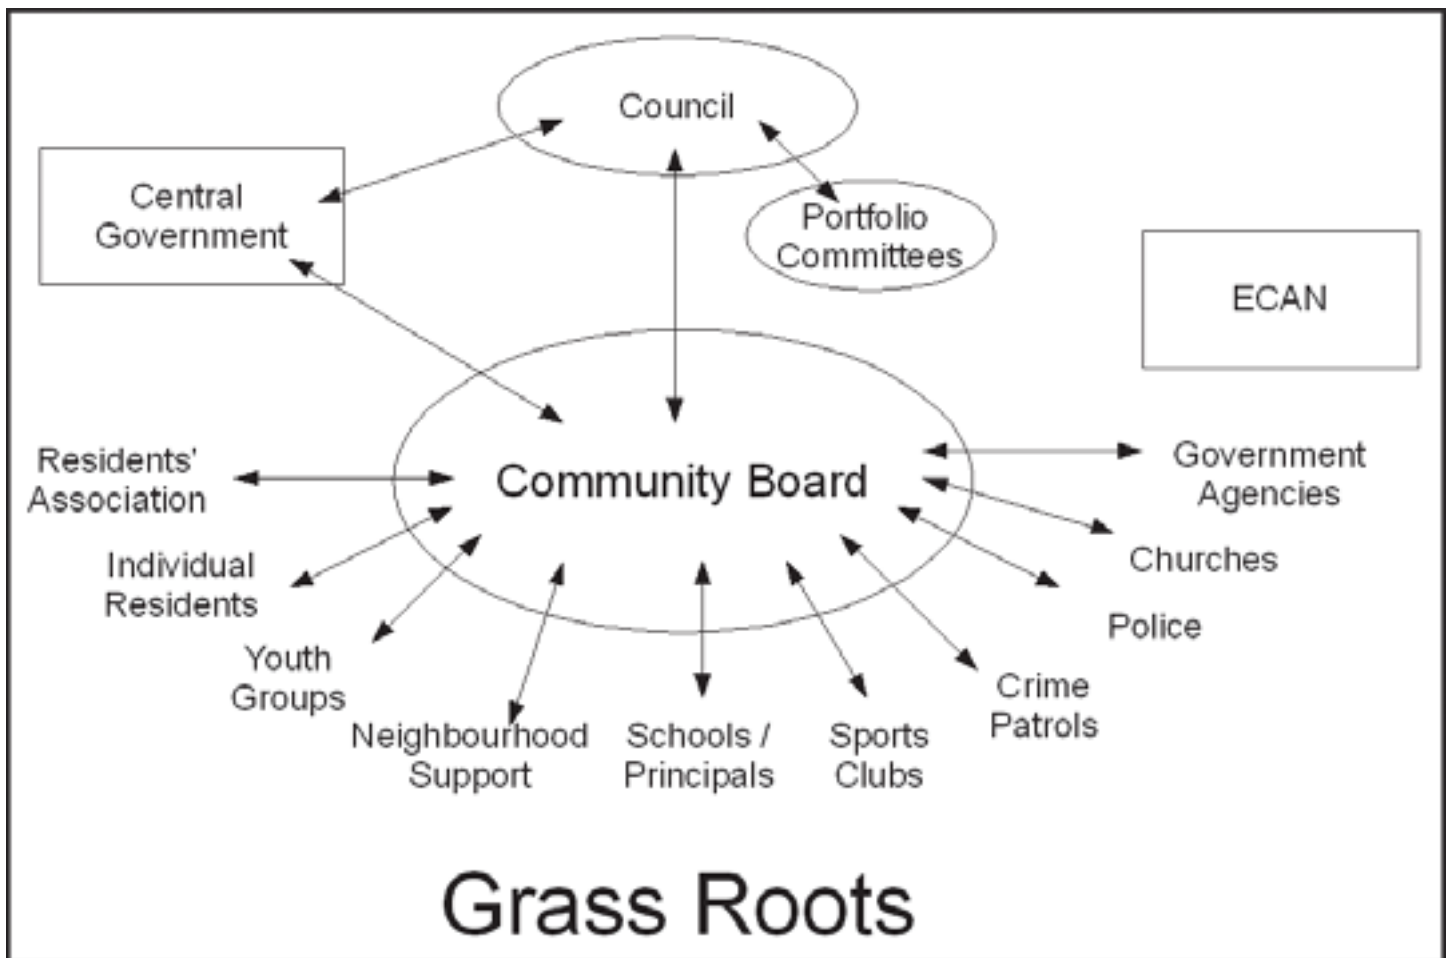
Council

Central Government

Portfolio Committees

ECAN

Community Board

Residents' Association

Government Agencies

Individual Residents

Churches

Police

Youth Groups

Crime Patrols

Neighbourhood Support

Schools / Principals

Sports Clubs

Grass Roots